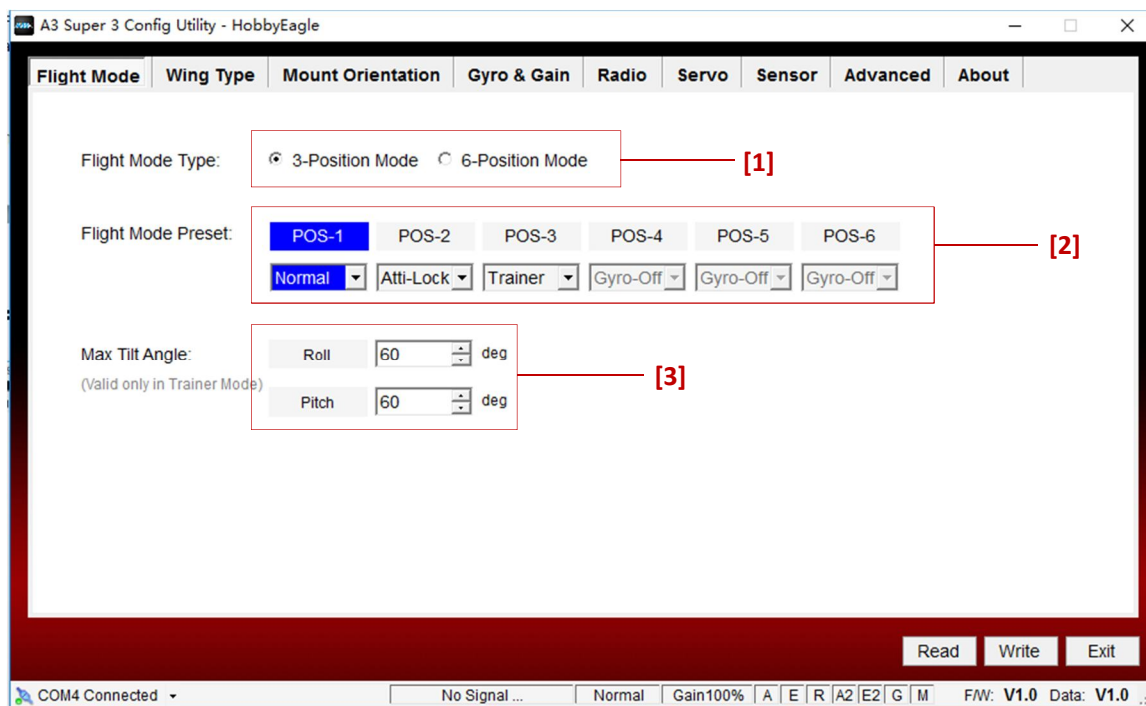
A3 Super 3 Config Utility - HobbyEagle

Flight Mode | Wing Type | Mount Orientation | Gyro & Gain | Radio | Servo | Sensor | Advanced | About

Flight Mode Type: 3-Position Mode 6-Position Mode [1]

Flight Mode Preset: POS-1 POS-2 POS-3 POS-4 POS-5 POS-6 [2]

Normal Atti-Lock Trainer Gyro-Off Gyro-Off Gyro-Off

Max Tilt Angle: Roll 60 deg [3]

(Valid only in Trainer Mode) Pitch 60 deg

Read Write Exit

COM4 Connected No Signal ... Normal Gain100% A E R A2 E2 G M F/W: V1.0 Data: V1.0